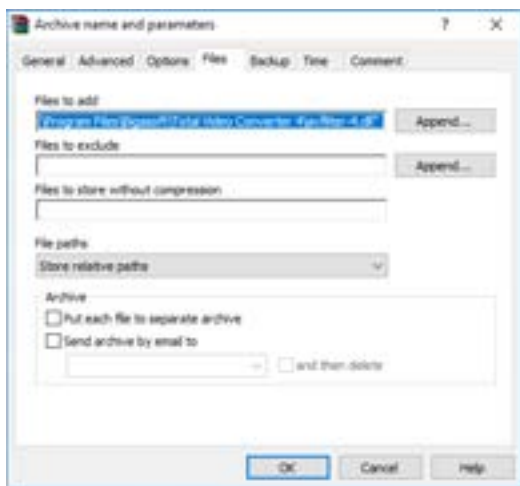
Archive name and parameters ? ×

General Advanced Options Files Backup Time Comment

Files to add
\Program Files\Bigasoft\Total Video Converter 4\en\libs-4.dll"
Append...

Files to exclude
Append...

Files to store without compression

File paths
Store relative paths

Archive
Put each file to separate archive
Send archive by email to
and then delete

OK Cancel Help